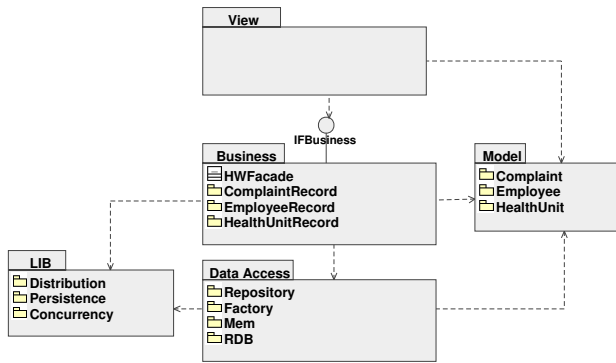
View

IFBusiness

Business
HWFacade
ComplaintRecord
EmployeeRecord
HealthUnitRecord

Model
Complaint
Employee
HealthUnit

LIB
Distribution
Persistence
Concurrency

Data Access
Repository
Factory
Mem
RDB